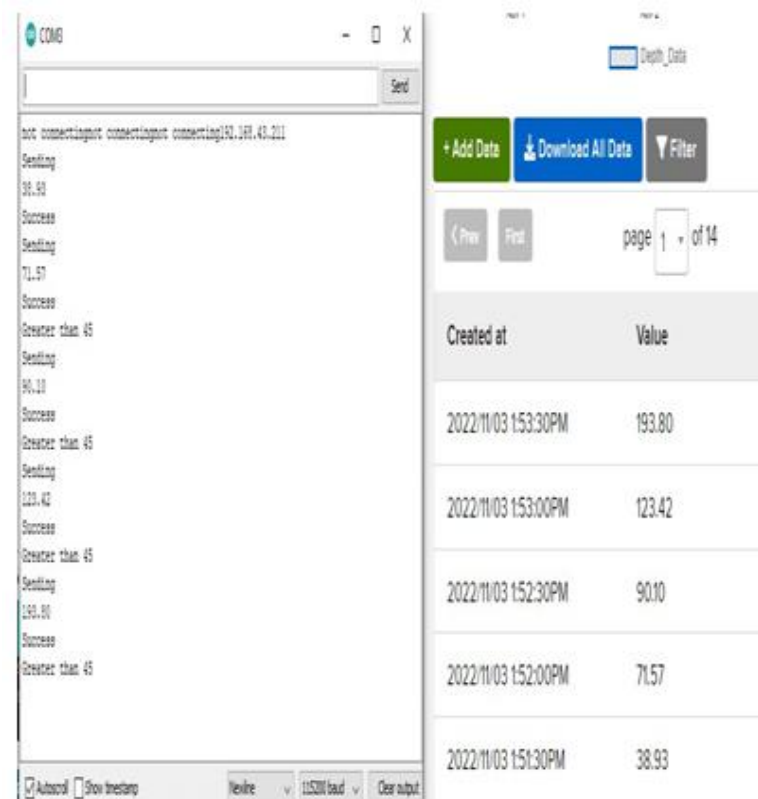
COM8

Send

not connectingnot connectingnot connecting192.168.43.211
Sending
38.93
Success
Sending
71.57
Success
Greater than 45
Sending
90.10
Success
Greater than 45
Sending
123.42
Success
Greater than 45
Sending
193.80
Success
Greater than 45

Autoscroll Show timestamp Newline 115200 baud Clear output

Depth_Data

+ Add Data Download All Data Filter

Prev First page 1 of 14

| Created at | Value |
|---|---|
| 2022/11/03 1:53:30PM | 193.80 |
| 2022/11/03 1:53:00PM | 123.42 |
| 2022/11/03 1:52:30PM | 90.10 |
| 2022/11/03 1:52:00PM | 71.57 |
| 2022/11/03 1:51:30PM | 38.93 |